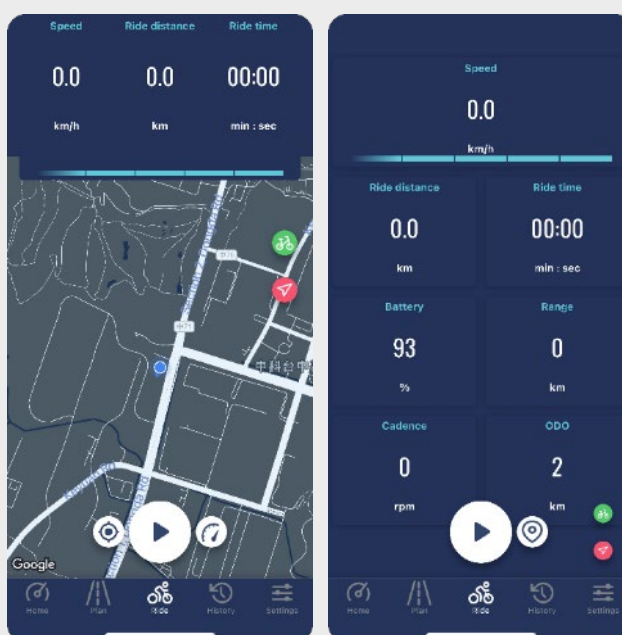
Speed
0.0
km/h

Ride distance
0.0
km

Ride time
00:00
min : sec

中科台中

Google

Home
Plan
Ride
History
Settings

Speed
0.0
km/h

Ride distance
0.0
km

Ride time
00:00
min : sec

Battery
93
%

Range
0
km

Cadence
0
rpm

ODO
2
km

Home
Plan
Ride
History
Settings